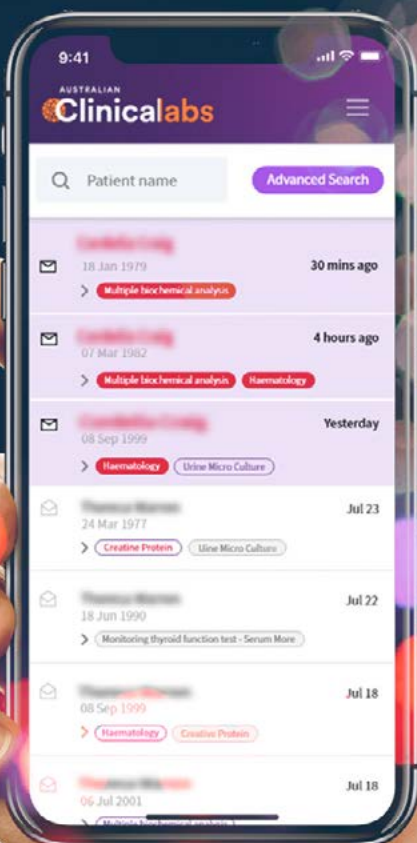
9:41

AUSTRALIAN
Clinicalabs

Patient name
Advanced Search

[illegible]
18 Jan 1979
30 mins ago
Multiple biochemical analysis

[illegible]
07 Mar 1982
4 hours ago
Multiple biochemical analysis
Haematology

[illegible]
08 Sep 1999
Yesterday
Haematology
Urine Micro Culture

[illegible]
24 Mar 1977
Jul 23
Creatine Protein
Urine Micro Culture

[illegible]
18 Jun 1990
Jul 22
Monitoring thyroid function test - Serum More

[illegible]
08 Sep 1999
Jul 18
Haematology
Creative Protein

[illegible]
06 Jul 2001
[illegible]